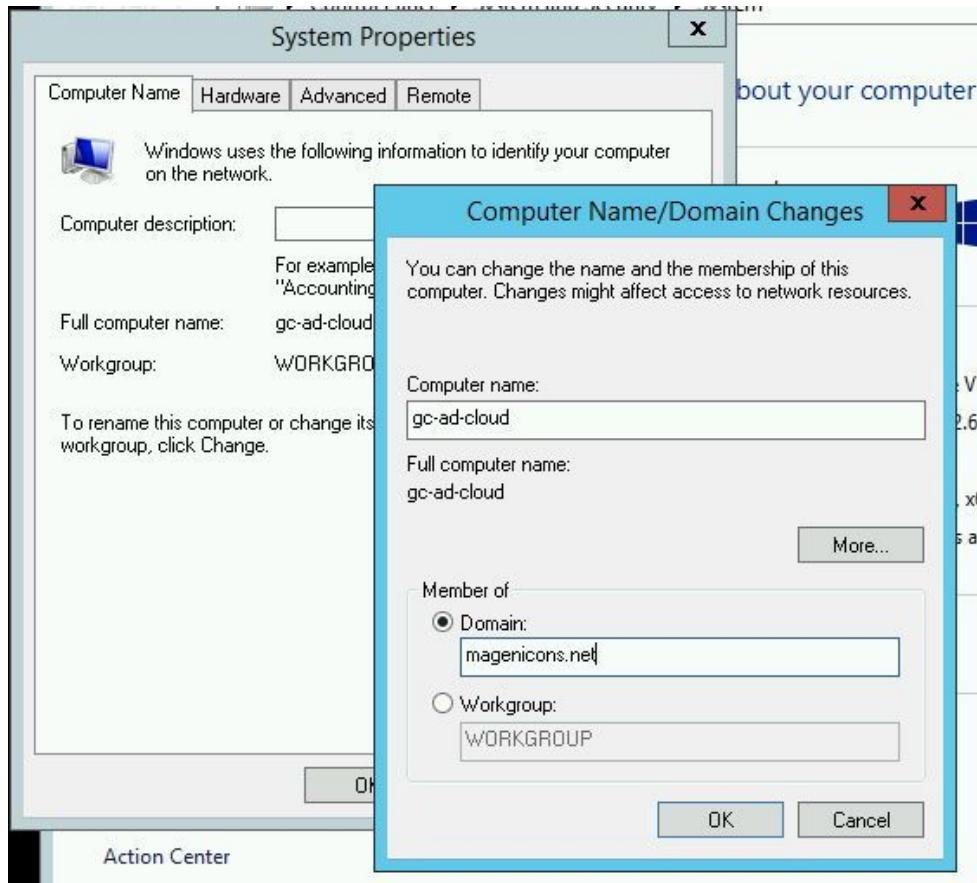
System Properties

x

Computer Name | Hardware | Advanced | Remote

Windows uses the following information to identify your computer on the network.

Computer description:

For example "Accounting

Full computer name: gc-ad-cloud

Workgroup: WORKGRO

To rename this computer or change its workgroup, click Change.

OK

bout your computer

e V

2.6

, x

s a

Action Center

Computer Name/Domain Changes

x

You can change the name and the membership of this computer. Changes might affect access to network resources.

Computer name:

gc-ad-cloud

Full computer name:

gc-ad-cloud

More...

Member of

Domain:

magenicons.net

Workgroup:

WORKGROUP

OK

Cancel